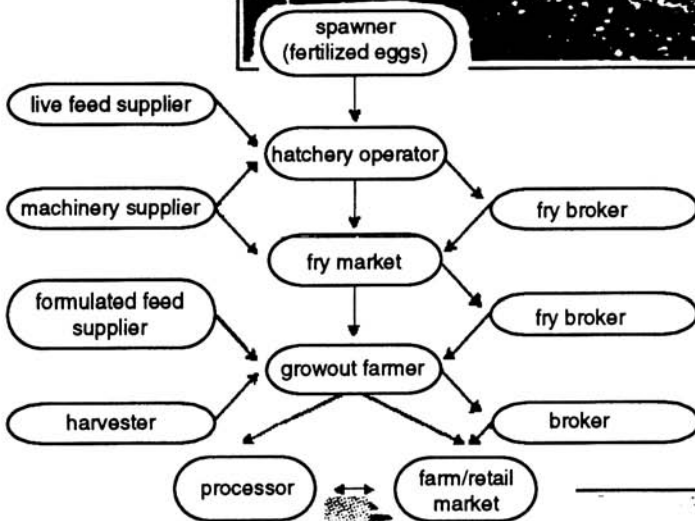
spawner (fertilized eggs)

live feed supplier

hatchery operator

machinery supplier

fry broker

fry market

formulated feed supplier

fry broker

growout farmer

harvester

broker

processor

farm/retail market